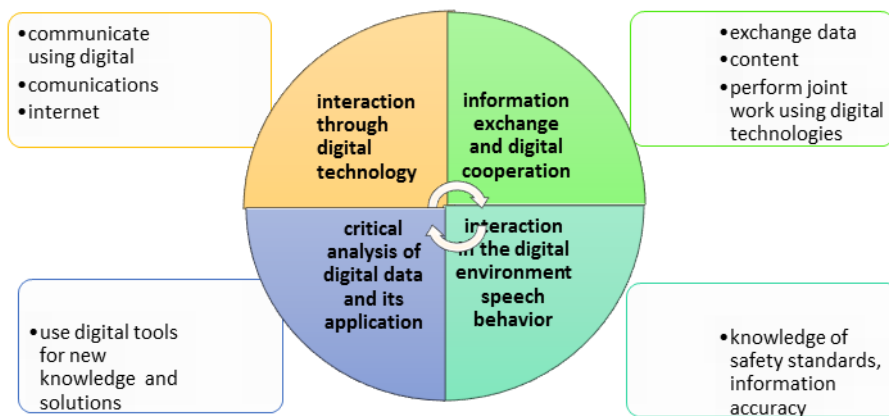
• communicate using digital
• comunications
• internet

• exchange data
• content
• perform joint work using digital technologies

interaction through digital technology

information exchange and digital cooperation

critical analysis of digital data and its application

interaction in the digital environment speech behavior

• use digital tools for new knowledge and solutions

• knowledge of safety standards, information accuracy